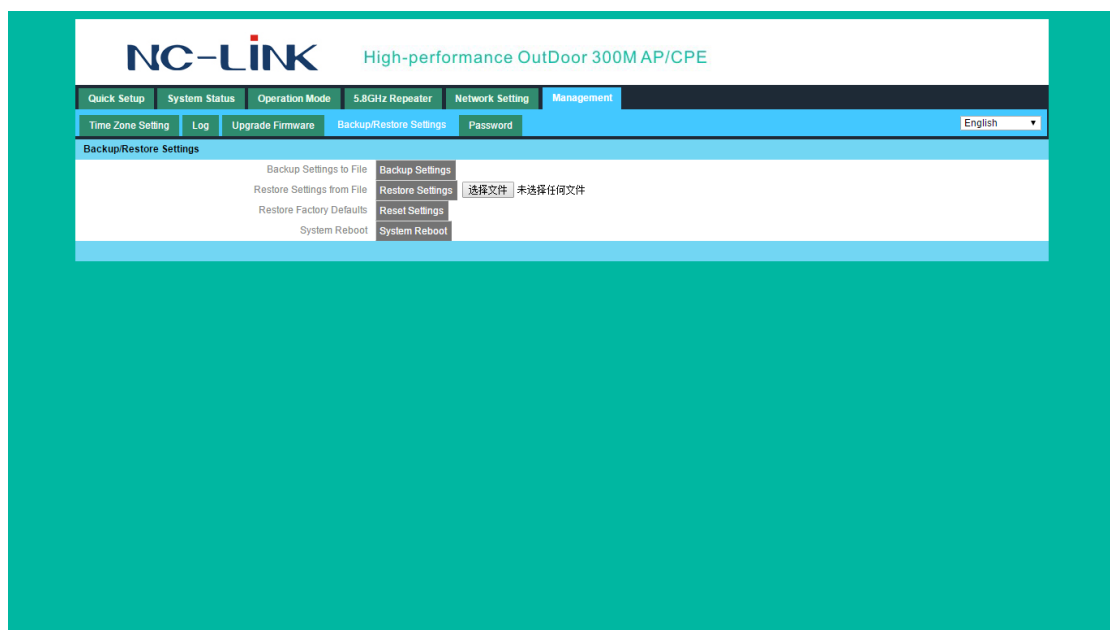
NC-LINK High-performance OutDoor 300M AP/CPE

Quick Setup | System Status | Operation Mode | 5.8GHz Repeater | Network Setting | Management

Time Zone Setting | Log | Upgrade Firmware | Backup/Restore Settings | Password

English

Backup/Restore Settings

Backup Settings to File Backup Settings
Restore Settings from File Restore Settings 选择文件 未选择任何文件
Restore Factory Defaults Reset Settings
System Reboot System Reboot